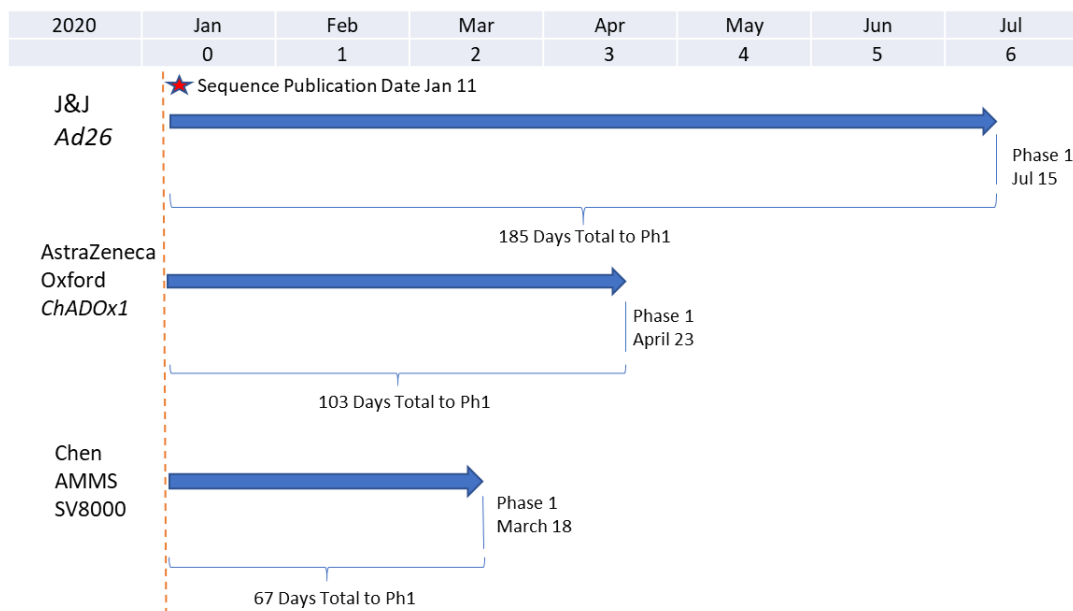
| 2020 | Jan | Feb | Mar | Apr | May | Jun | Jul |
|---|---|---|---|---|---|---|---|
| | 0 | 1 | 2 | 3 | 4 | 5 | 6 |

Sequence Publication Date Jan 11

J&J
Ad26

Phase 1
Jul 15

185 Days Total to Ph1

AstraZeneca
Oxford
ChADOx1

Phase 1
April 23

103 Days Total to Ph1

Chen
AMMS
SV8000

Phase 1
March 18

67 Days Total to Ph1